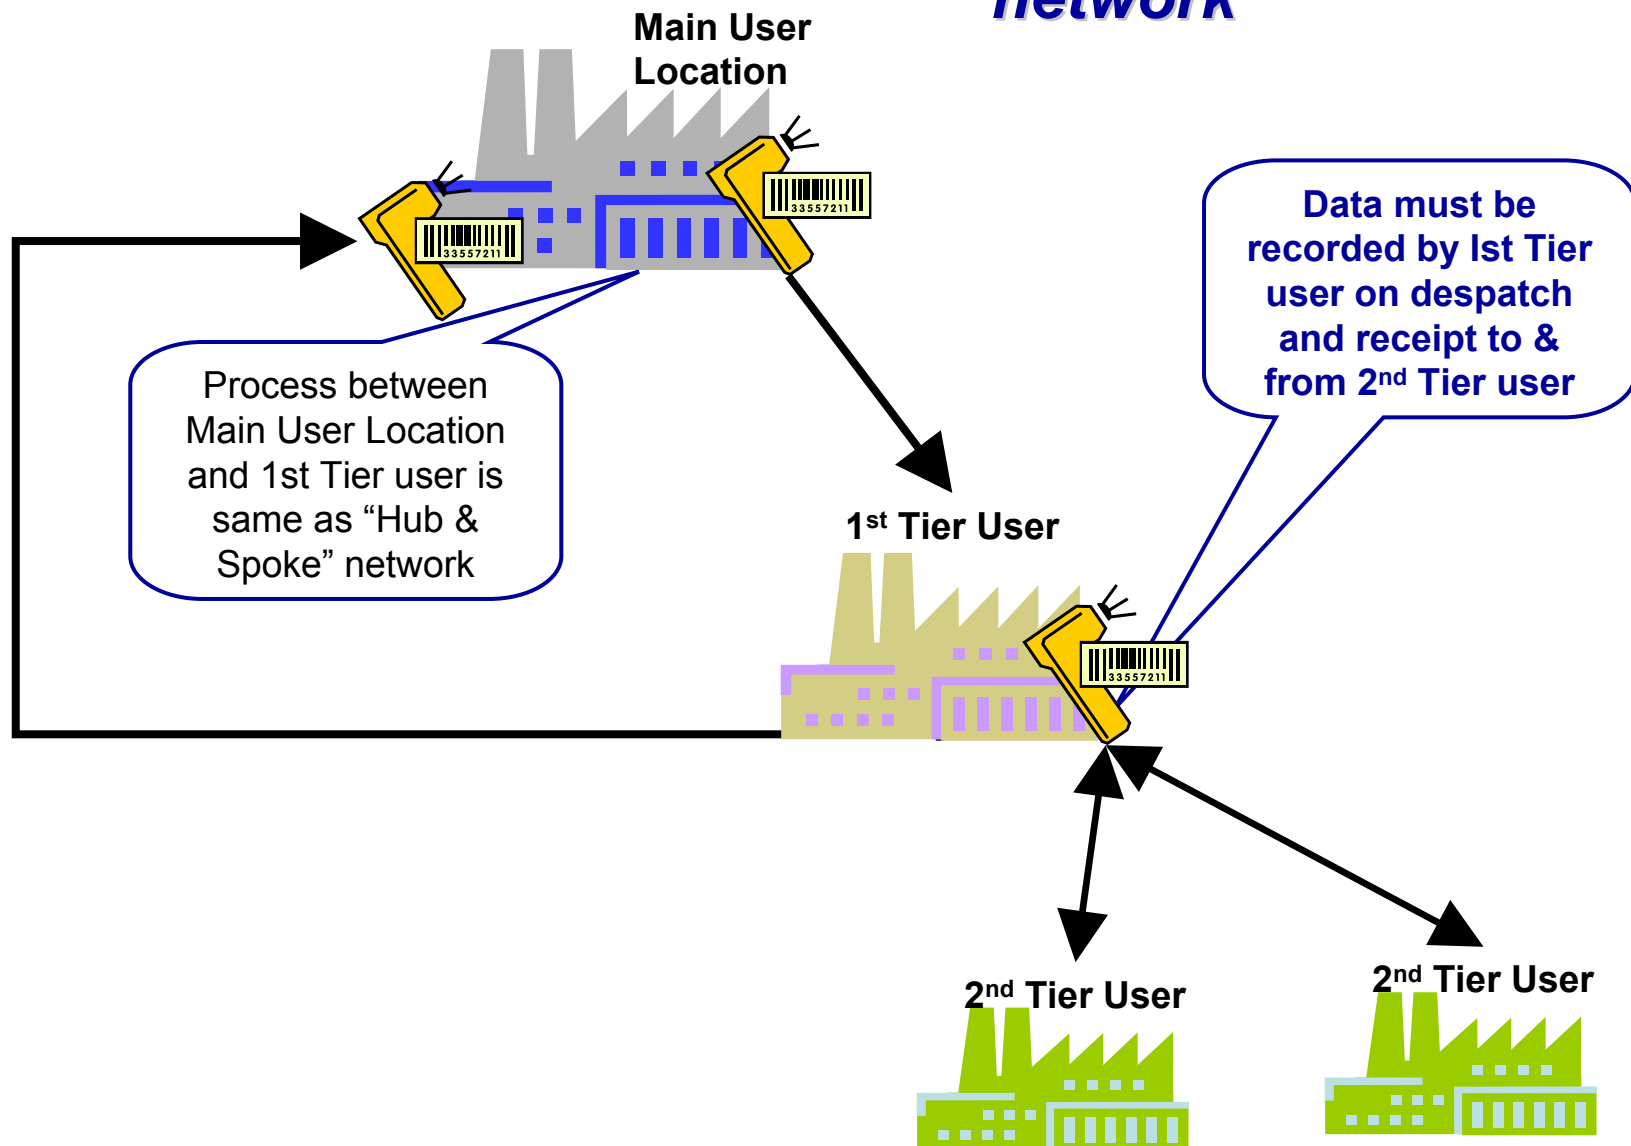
network

Main User Location

33557211

33557211

Data must be recorded by Ist Tier user on despatch and receipt to & from 2nd Tier user

Process between Main User Location and 1st Tier user is same as “Hub & Spoke” network

1st Tier User

33557211

2nd Tier User

2nd Tier User